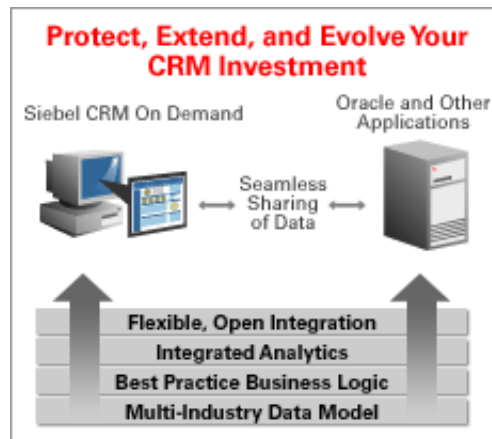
Protect, Extend, and Evolve Your CRM Investment

Siebel CRM On Demand

Oracle and Other Applications

Seamless Sharing of Data

Flexible, Open Integration

Integrated Analytics

Best Practice Business Logic

Multi-Industry Data Model